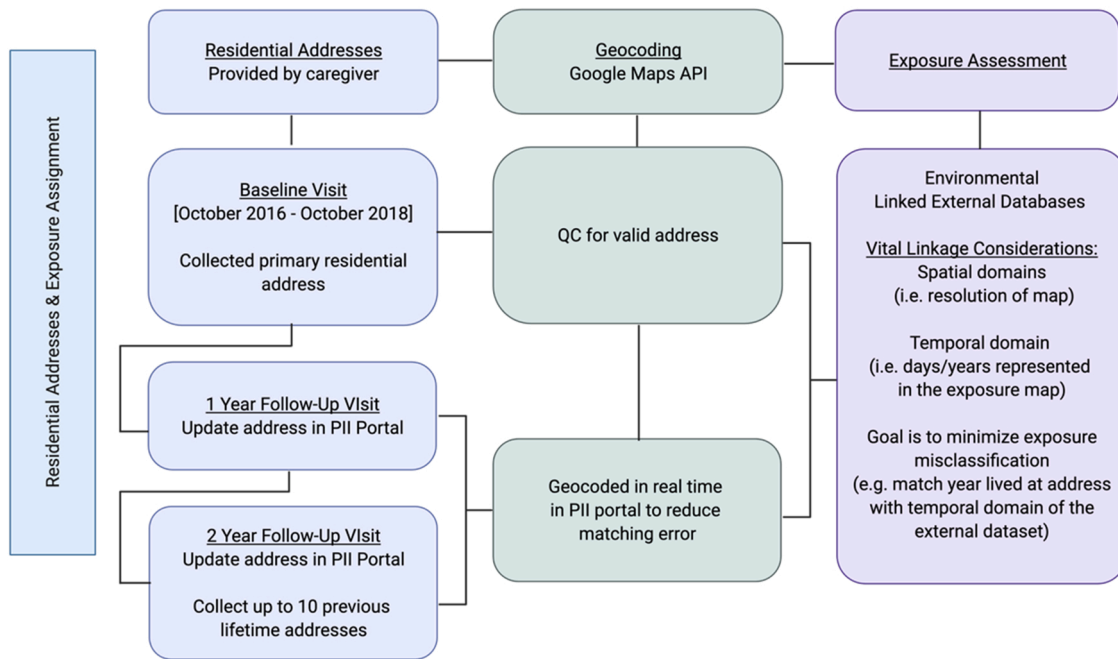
Residential Addresses & Exposure Assignment

Residential Addresses
Provided by caregiver

Geocoding
Google Maps API

Exposure Assessment

Baseline Visit
[October 2016 - October 2018]

Collected primary residential address

QC for valid address

Environmental
Linked External Databases

Vital Linkage Considerations:
Spatial domains
(i.e. resolution of map)

Temporal domain
(i.e. days/years represented in the exposure map)

Goal is to minimize exposure misclassification
(e.g. match year lived at address with temporal domain of the external dataset)

1 Year Follow-Up VIsit
Update address in PII Portal

Geocoded in real time in PII portal to reduce matching error

2 Year Follow-Up VIsit
Update address in PII Portal

Collect up to 10 previous lifetime addresses